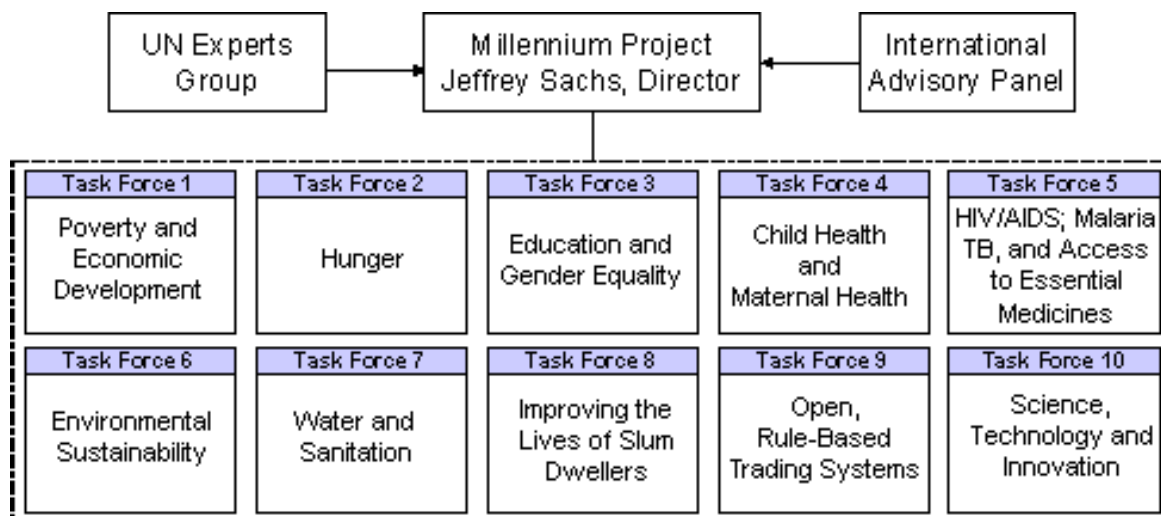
UN Experts Group

Millennium Project Jeffrey Sachs, Director

International Advisory Panel

Task Force 1
Poverty and Economic Development

Task Force 2
Hunger

Task Force 3
Education and Gender Equality

Task Force 4
Child Health and Maternal Health

Task Force 5
HIV/AIDS; Malaria TB, and Access to Essential Medicines

Task Force 6
Environmental Sustainability

Task Force 7
Water and Sanitation

Task Force 8
Improving the Lives of Slum Dwellers

Task Force 9
Open, Rule-Based Trading Systems

Task Force 10
Science, Technology and Innovation